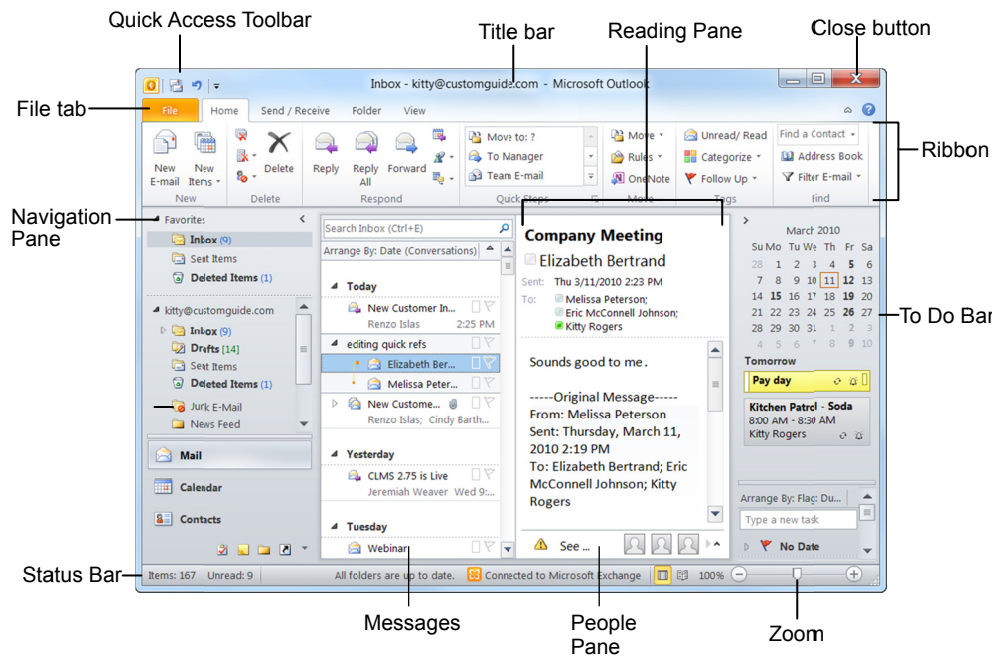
Quick Access Toolbar

Title bar

Reading Pane

Close button

Inbox - kitty@customguide.com - Microsoft Outlook

File tab

File | Home | Send / Receive | Folder | View

Ribbon

New E-mail | New Items | Delete | Reply | Reply All | Forward

New | Delete | Respond

Move to: ? | To Manager | Team E-mail

Quick Steps

Move | Rules | OneNote

Move

Unread/ Read | Categorize | Follow Up

Tags

Find a Contact | Address Book | Filter E-mail

Find

Navigation Pane

Favorites

Inbox (9)
Sent Items
Deleted Items (1)

kitty@customguide.com
Inbox (9)
Drafts [14]
Sent Items
Deleted Items (1)
Junk E-Mail
News Feed

Mail
Calendar
Contacts

Search Inbox (Ctrl+E)

Arrange By: Date (Conversations)

Today
New Customer In... Renzo Islas 2:25 PM
editing quick refs
Elizabeth Ber...
Melissa Peter...
New Custome... Renzo Islas; Cindy Barth...

Yesterday
CLMS 2.75 is Live Jeremiah Weaver Wed 9:...

Tuesday
Webinar

Company Meeting
Elizabeth Bertrand
Sent: Thu 3/11/2010 2:23 PM
To: Melissa Peterson; Eric McConnell Johnson; Kitty Rogers

Sounds good to me.

-----Original Message-----
From: Melissa Peterson
Sent: Thursday, March 11, 2010 2:19 PM
To: Elizabeth Bertrand; Eric McConnell Johnson; Kitty Rogers

See ...

March 2010

| Su | Mo | Tu | We | Th | Fr | Sa |
|---|---|---|---|---|---|---|
| 28 | 1 | 2 | 3 | 4 | 5 | 6 |
| 7 | 8 | 9 | 10 | 11 | 12 | 13 |
| 14 | 15 | 16 | 17 | 18 | 19 | 20 |
| 21 | 22 | 23 | 24 | 25 | 26 | 27 |
| 28 | 29 | 30 | 31 | 1 | 2 | 3 |
| 4 | 5 | 6 | 7 | 8 | 9 | 10 |

Tomorrow
Pay day
Kitchen Patrol - Soda
8:00 AM - 8:30 AM
Kitty Rogers

Arrange By: Flag: Du...
Type a new task
No Date

To Do Bar

Status Bar

Items: 167 Unread: 9

All folders are up to date. Connected to Microsoft Exchange 100%

Messages

People Pane

Zoom